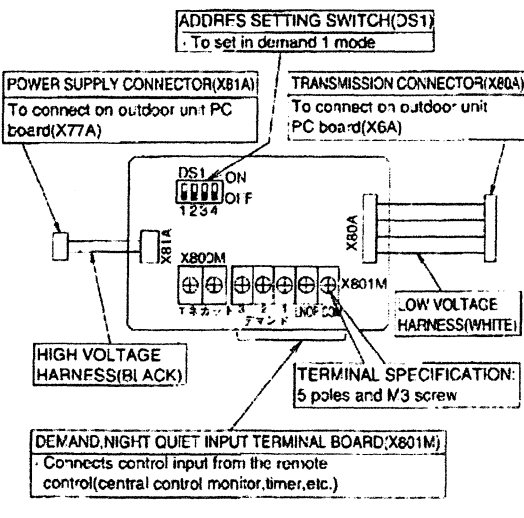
ADDRES SETTING SWITCH(DS1)
· To set in demand 1 mode

POWER SUPPLY CONNECTOR(X81A)
To connect on outdoor unit PC board(X77A)

TRANSMISSION CONNECTOR(X80A)
To connect on outdoor unit PC board(X6A)

DS1 ON
1234 OFF

X81A

X80A

X800M

X801M

Tネカット 3 2 1 ENOF COM
デマンド

LOW VOLTAGE HARNESS(WHITE)

HIGH VOLTAGE HARNESS(BLACK)

TERMINAL SPECIFICATION:
5 poles and M3 screw

DEMAND,NIGHT QUIET INPUT TERMINAL BOARD(X801M)
· Connects control input from the remote control(central control monitor,timer,etc.)